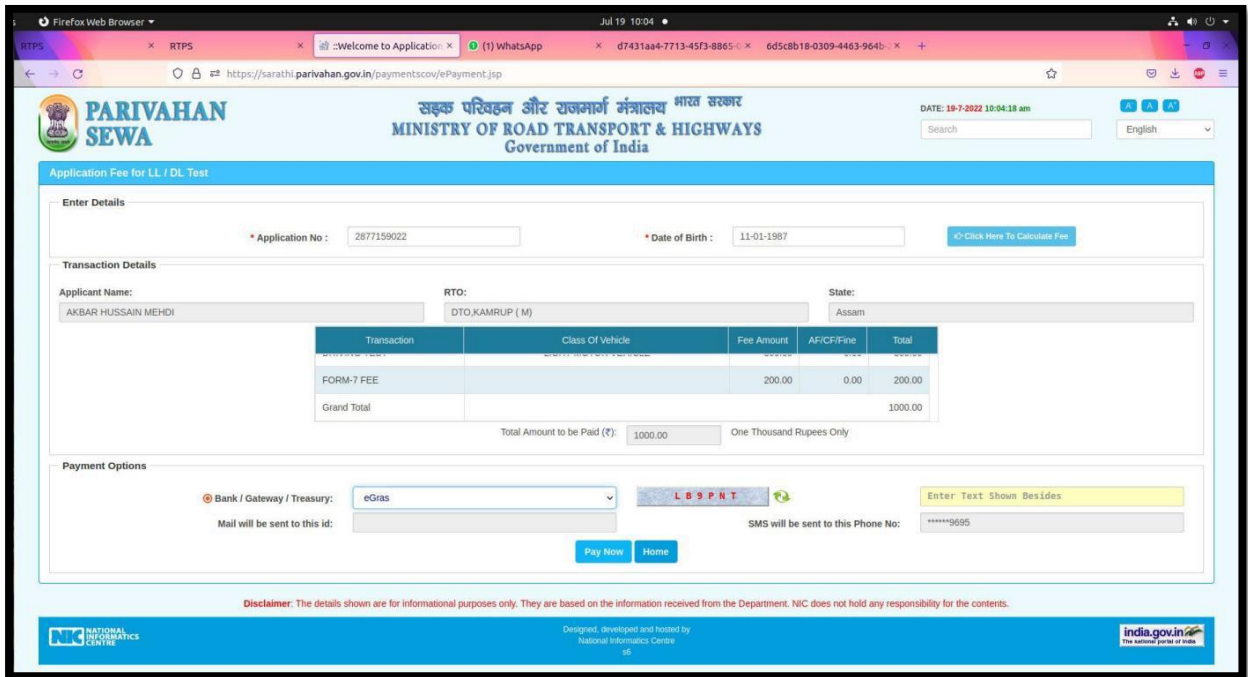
Firefox Web Browser ▾ Jul 19 10:04 ●

RTPS × RTPS × ::Welcome to Application × (1) WhatsApp × d7431aa4-7713-45f3-8865- × 6d5c8b18-0309-4463-964b- × +

https://sarathi.parivahan.gov.in/paymentscov/ePayment.jsp

PARIVAHAN SEWA

सड़क परिवहन और राजमार्ग मंत्रालय भारत सरकार
MINISTRY OF ROAD TRANSPORT & HIGHWAYS
Government of India

DATE: 19-7-2022 10:04:18 am

Search

A A A

English

Application Fee for LL / DL Test

Enter Details

* Application No : 2877159022

* Date of Birth : 11-01-1987

Click Here To Calculate Fee

Transaction Details

Applicant Name: AKBAR HUSSAIN MEHDI

RTO: DTO,KAMRUP ( M)

State: Assam

| Transaction | Class Of Vehicle | Fee Amount | AF/CF/Fine | Total |
|---|---|---|---|---|
| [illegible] | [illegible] | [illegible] | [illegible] | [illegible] |
| FORM-7 FEE | | 200.00 | 0.00 | 200.00 |
| Grand Total | | | | 1000.00 |

Total Amount to be Paid (₹): 1000.00 One Thousand Rupees Only

Payment Options

Bank / Gateway / Treasury: eGras

L B 9 P N T

Enter Text Shown Besides

Mail will be sent to this id:

SMS will be sent to this Phone No: ******9695

Pay Now Home

Disclaimer: The details shown are for informational purposes only. They are based on the information received from the Department. NIC does not hold any responsibility for the contents.

NIC NATIONAL INFORMATICS CENTRE

Designed, developed and hosted by National Informatics Centre s6

india.gov.in The national portal of India